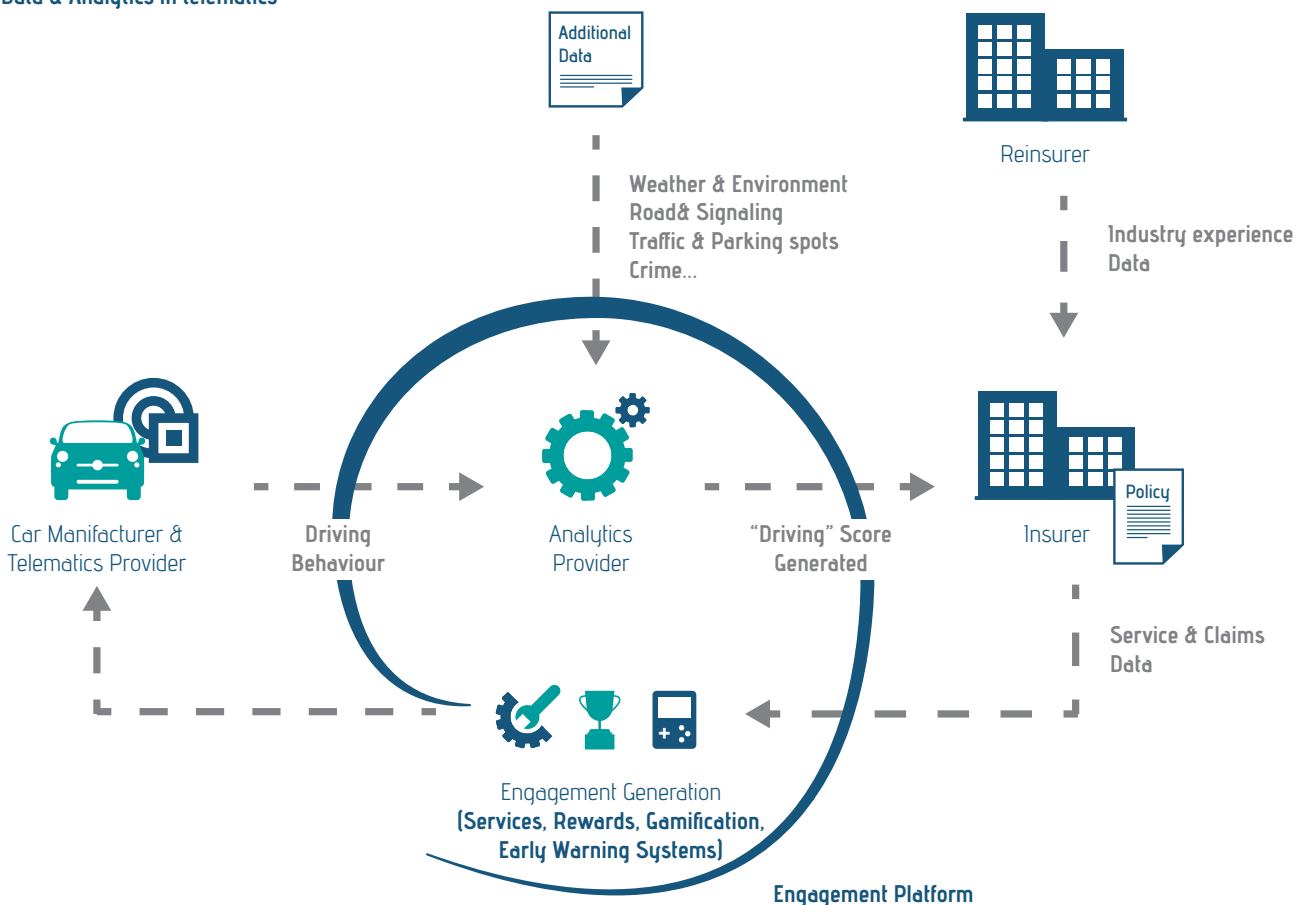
Data & Analytics in telematics

Additional Data

Reinsurer

Weather & Environment
Road& Signaling
Traffic & Parking spots
Crime...

Industry experience Data

Car Manifacturer & Telematics Provider

Driving Behaviour

Analytics Provider

"Driving" Score Generated

Policy

Insurer

Service & Claims Data

Engagement Generation
(Services, Rewards, Gamification, Early Warning Systems)

Engagement Platform